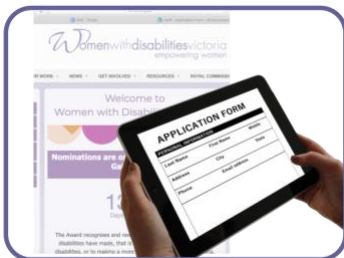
Womenwithdisabilitiesvictoria
empowering women

WORK NEWS GET INVOLVED RESOURCES ROYAL COMMISSION

Welcome to
Women with Disabil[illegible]

Nominations are o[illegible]
Ga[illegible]

13
Days

The Award recognises and rew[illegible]
disabilities have made, that is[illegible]
disabilities, or is making a mean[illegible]

APPLICATION FORM
PERSONAL INFORMATION
Last Name
First Name
Middle
Address
City
State
Phone
Email address